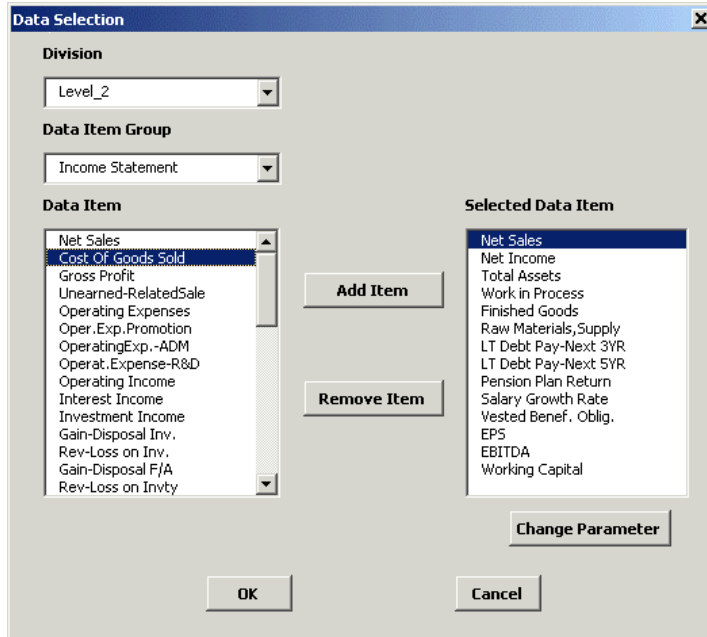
Data Selection
X

Division
Level_2

Data Item Group
Income Statement

Data Item
Net Sales
Cost Of Goods Sold
Gross Profit
Unearned-RelatedSale
Operating Expenses
Oper.Exp.Promotion
OperatingExp.-ADM
Operat.Expense-R&D
Operating Income
Interest Income
Investment Income
Gain-Disposal Inv.
Rev-Loss on Inv.
Gain-Disposal F/A
Rev-Loss on Invty

Add Item

Remove Item

Selected Data Item
Net Sales
Net Income
Total Assets
Work in Process
Finished Goods
Raw Materials,Supply
LT Debt Pay-Next 3YR
LT Debt Pay-Next 5YR
Pension Plan Return
Salary Growth Rate
Vested Benef. Oblig.
EPS
EBITDA
Working Capital

Change Parameter

OK

Cancel